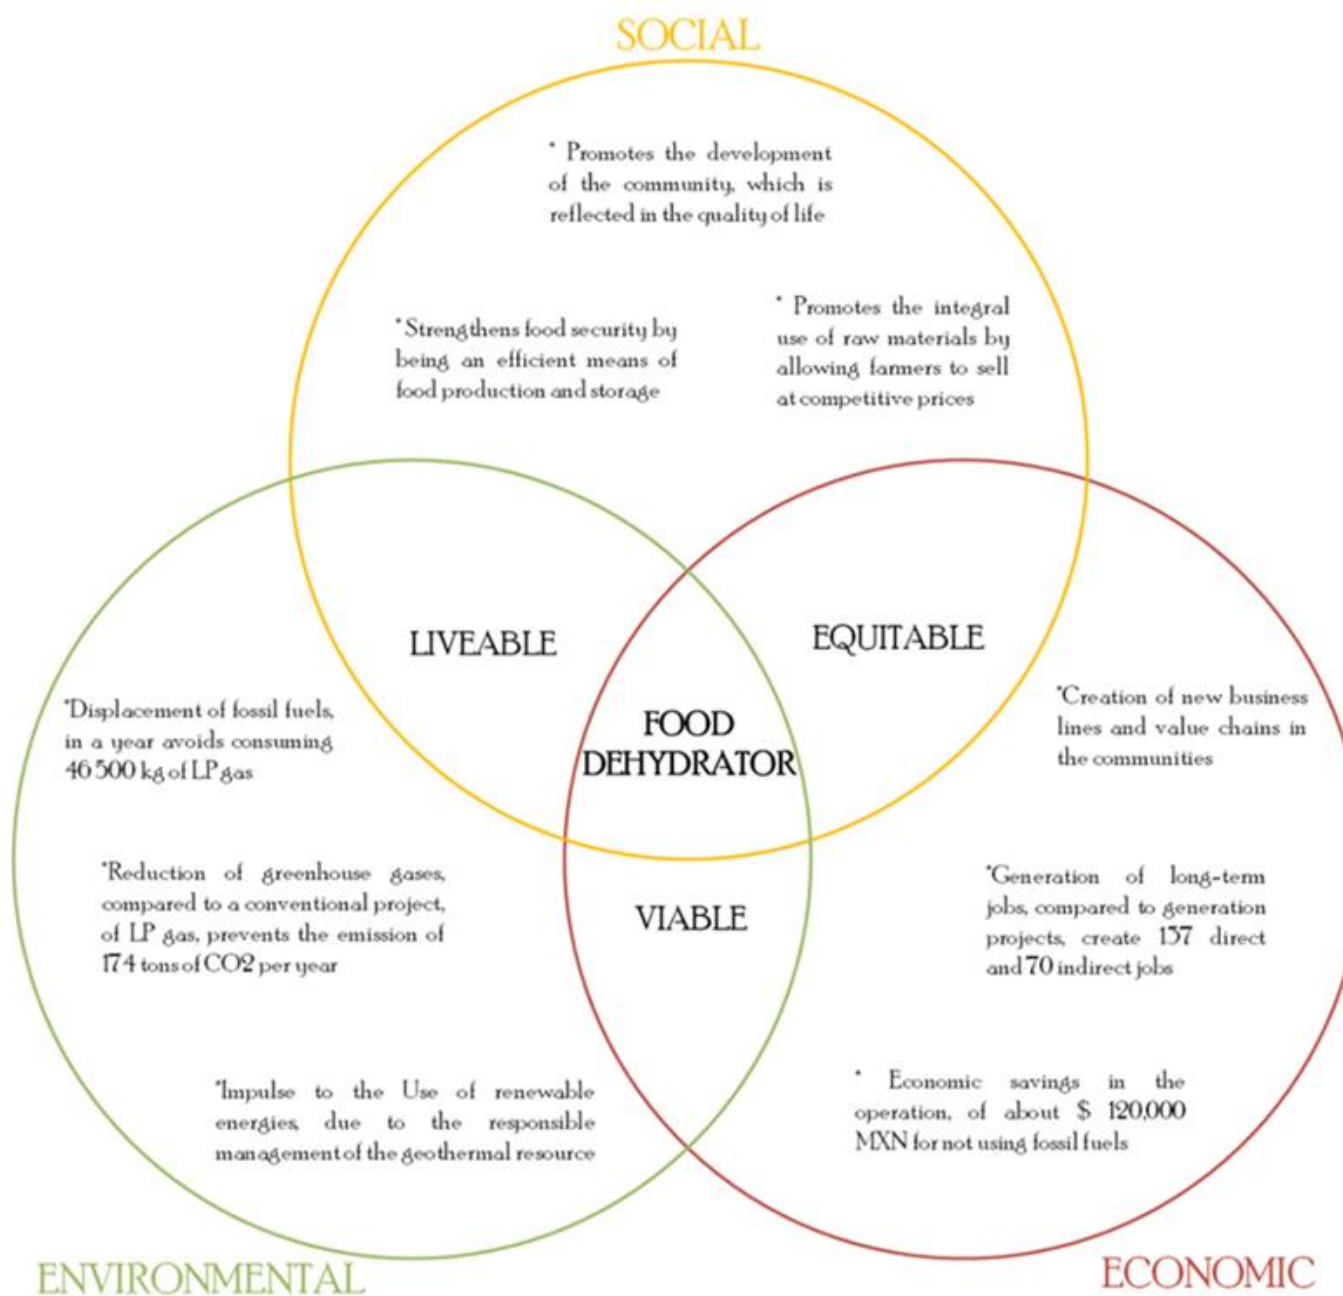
SOCIAL

* Promotes the development of the community, which is reflected in the quality of life

*Strengthens food security by being an efficient means of food production and storage

* Promotes the integral use of raw materials by allowing farmers to sell at competitive prices

LIVEABLE

EQUITABLE

*Displacement of fossil fuels, in a year avoids consuming 46 500 kg of LP gas

FOOD DEHYDRATOR

*Creation of new business lines and value chains in the communities

*Reduction of greenhouse gases, compared to a conventional project, of LP gas, prevents the emission of 174 tons of CO2 per year

VIABLE

*Generation of long-term jobs, compared to generation projects, create 137 direct and 70 indirect jobs

*Impulse to the Use of renewable energies, due to the responsible management of the geothermal resource

* Economic savings in the operation, of about $ 120,000 MXN for not using fossil fuels

ENVIRONMENTAL

ECONOMIC